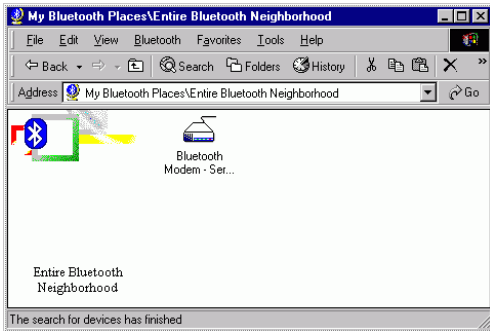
My Bluetooth Places\Entire Bluetooth Neighborhood

File Edit View Bluetooth Favorites Tools Help

Back Search Folders History

Address My Bluetooth Places\Entire Bluetooth Neighborhood Go

Bluetooth Modem - Ser...

Entire Bluetooth Neighborhood

The search for devices has finished